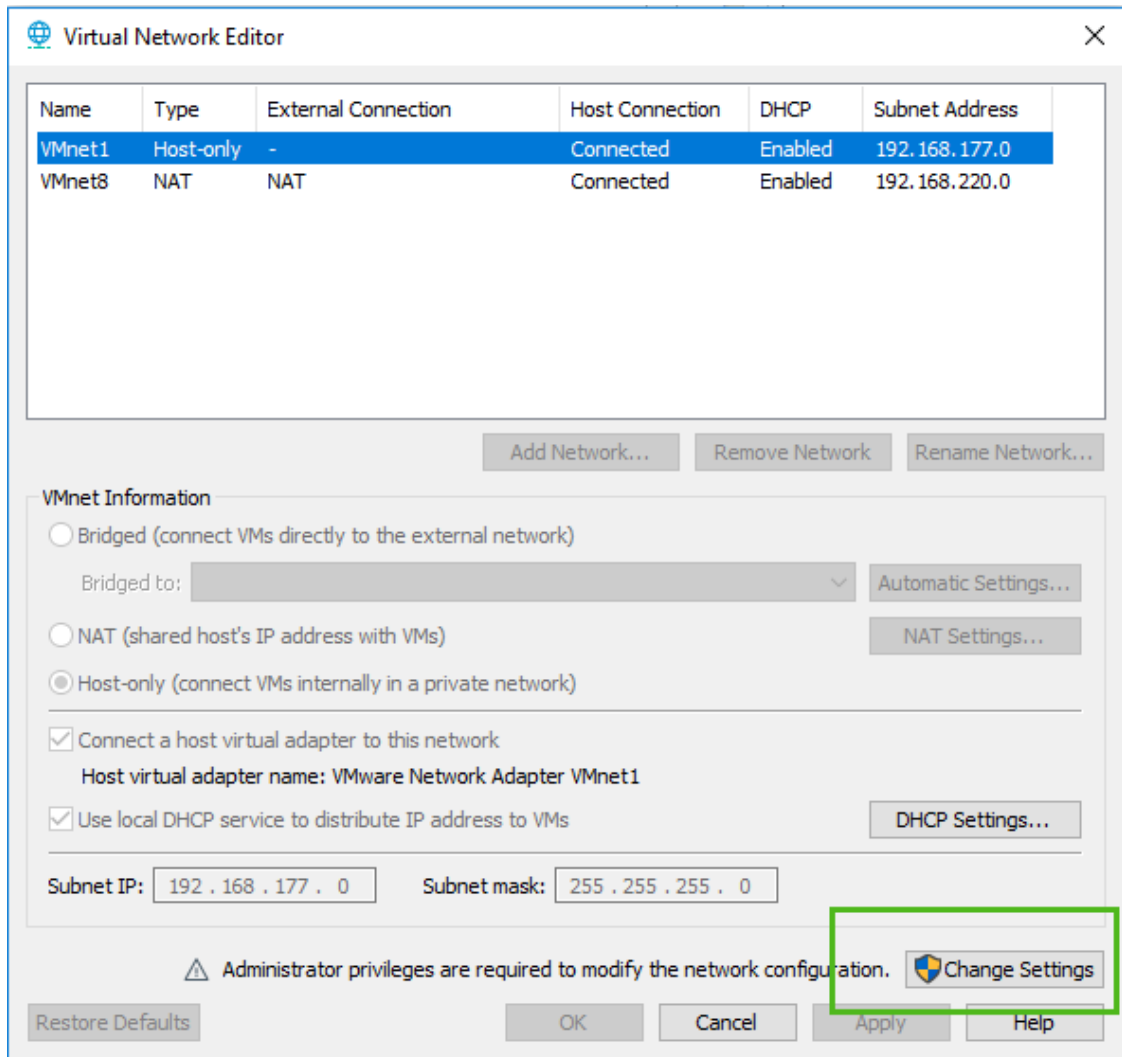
Virtual Network Editor

| Name | Type | External Connection | Host Connection | DHCP | Subnet Address |
|---|---|---|---|---|---|
| VMnet1 | Host-only | - | Connected | Enabled | 192.168.177.0 |
| VMnet8 | NAT | NAT | Connected | Enabled | 192.168.220.0 |

Add Network... Remove Network Rename Network...

VMnet Information

Bridged (connect VMs directly to the external network)

Bridged to: Automatic Settings...

NAT (shared host's IP address with VMs) NAT Settings...

Host-only (connect VMs internally in a private network)

Connect a host virtual adapter to this network

Host virtual adapter name: VMware Network Adapter VMnet1

Use local DHCP service to distribute IP address to VMs DHCP Settings...

Subnet IP: 192 . 168 . 177 . 0 Subnet mask: 255 . 255 . 255 . 0

Administrator privileges are required to modify the network configuration. Change Settings

Restore Defaults OK Cancel Apply Help